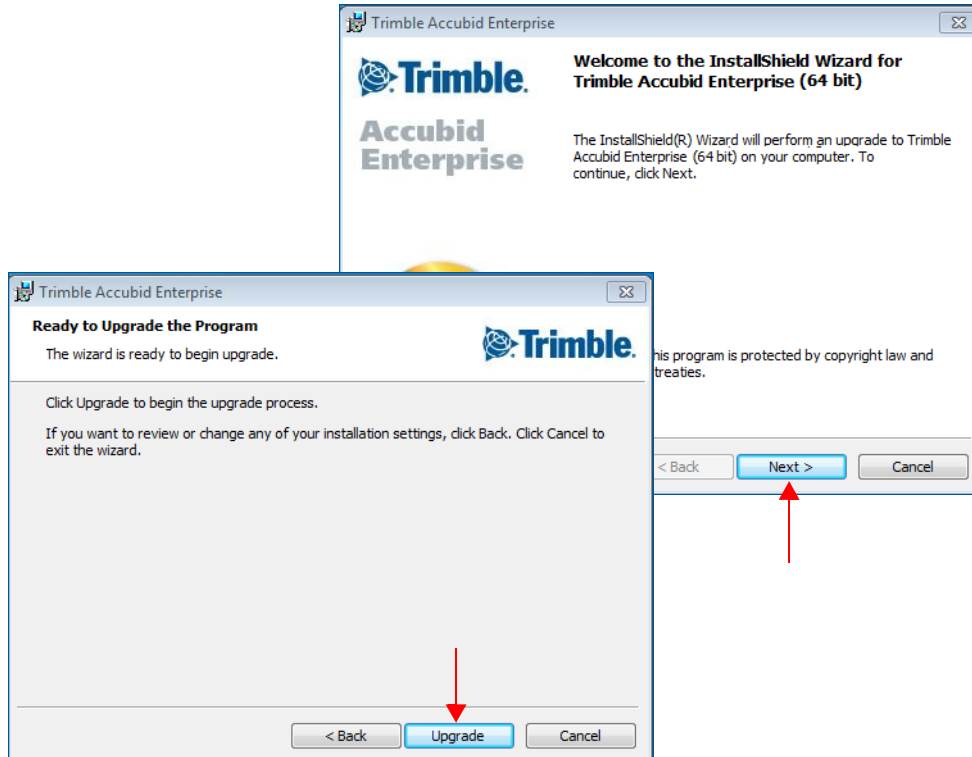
Trimble Accubid Enterprise

Trimble.

Accubid Enterprise

Welcome to the InstallShield Wizard for Trimble Accubid Enterprise (64 bit)

The InstallShield(R) Wizard will perform an upgrade to Trimble Accubid Enterprise (64 bit) on your computer. To continue, click Next.

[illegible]his program is protected by copyright law and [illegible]treaties.

< Back
Next >
Cancel

Trimble Accubid Enterprise

Ready to Upgrade the Program

The wizard is ready to begin upgrade.

Trimble.

Click Upgrade to begin the upgrade process.

If you want to review or change any of your installation settings, click Back. Click Cancel to exit the wizard.

< Back
Upgrade
Cancel